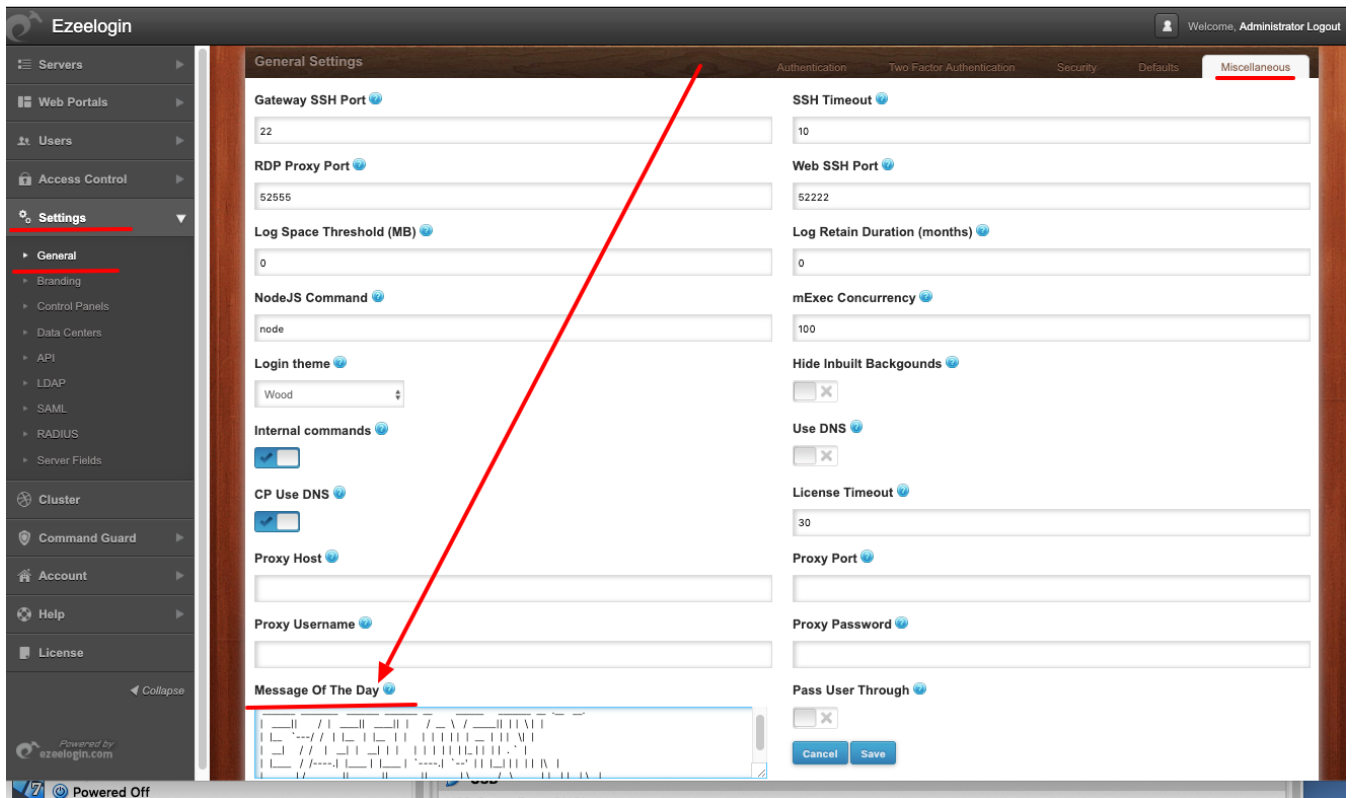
Ezeelogin

Welcome, Administrator Logout

Servers
Web Portals
Users
Access Control
Settings
General
Branding
Control Panels
Data Centers
API
LDAP
SAML
RADIUS
Server Fields
Cluster
Command Guard
Account
Help
License
Collapse

Powered by ezeelogin.com

General Settings

Authentication Two Factor Authentication Security Defaults Miscellaneous

Gateway SSH Port
22

SSH Timeout
10

RDP Proxy Port
52555

Web SSH Port
52222

Log Space Threshold (MB)
0

Log Retain Duration (months)
0

NodeJS Command
node

mExec Concurrency
100

Login theme
Wood

Hide Inbuilt Backgounds

Internal commands

Use DNS

CP Use DNS

License Timeout
30

Proxy Host

Proxy Port

Proxy Username

Proxy Password

Message Of The Day
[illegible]

Pass User Through

Cancel Save

Powered Off